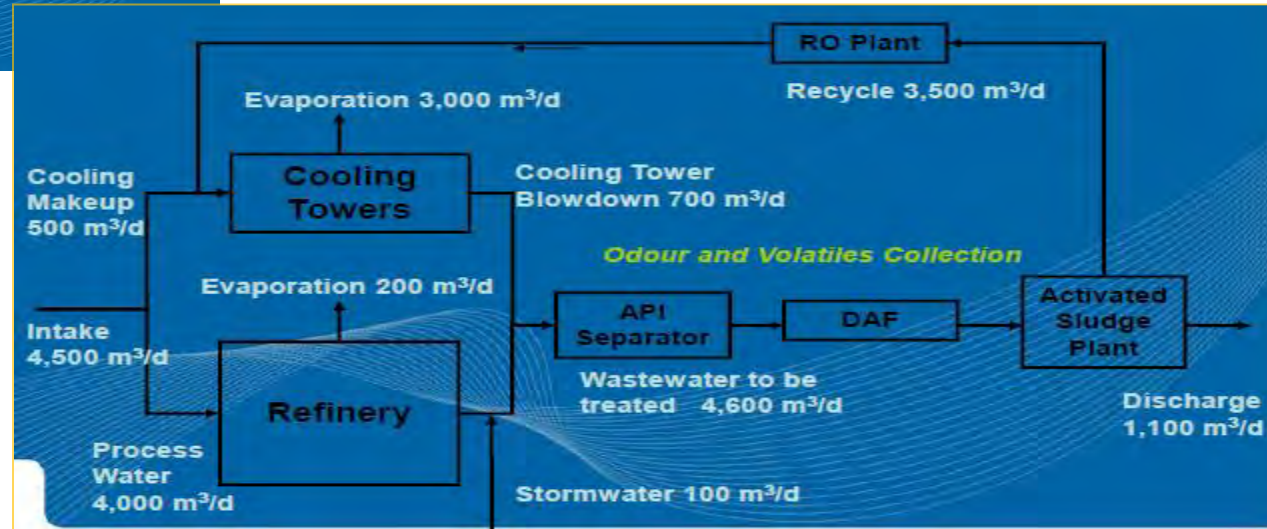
RO Plant

Recycle 3,500 m$^3$/d

Evaporation 3,000 m$^3$/d

Cooling Makeup 500 m$^3$/d

Cooling Towers

Cooling Tower Blowdown 700 m$^3$/d

Odour and Volatiles Collection

Evaporation 200 m$^3$/d

Intake 4,500 m$^3$/d

API Separator

DAF

Activated Sludge Plant

Refinery

Wastewater to be treated 4,600 m$^3$/d

Discharge 1,100 m$^3$/d

Process Water 4,000 m$^3$/d

Stormwater 100 m$^3$/d